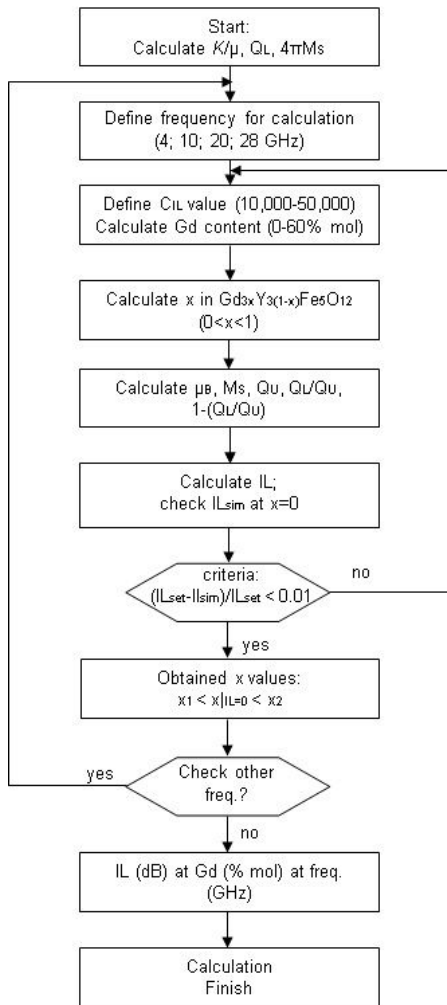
Start:
Calculate $K/\mu$, $Q_L$, $4\pi M_s$

Define frequency for calculation
(4; 10; 20; 28 GHz)

Define $C_{IL}$ value (10,000-50,000)
Calculate Gd content (0-60% mol)

Calculate x in $Gd_{3x}Y_{3(1-x)}Fe_5O_{12}$
(0<x<1)

Calculate $\mu_B$, Ms, $Q_U$, $Q_L/Q_U$, $1-(Q_L/Q_U)$

Calculate IL;
check $IL_{sim}$ at x=0

criteria:
$(IL_{set}-Il_{sim})/IL_{set} < 0.01$

no

yes

Obtained x values:
$x_1 < x|_{IL=0} < x_2$

yes

Check other freq.?

no

IL (dB) at Gd (% mol) at freq. (GHz)

Calculation
Finish